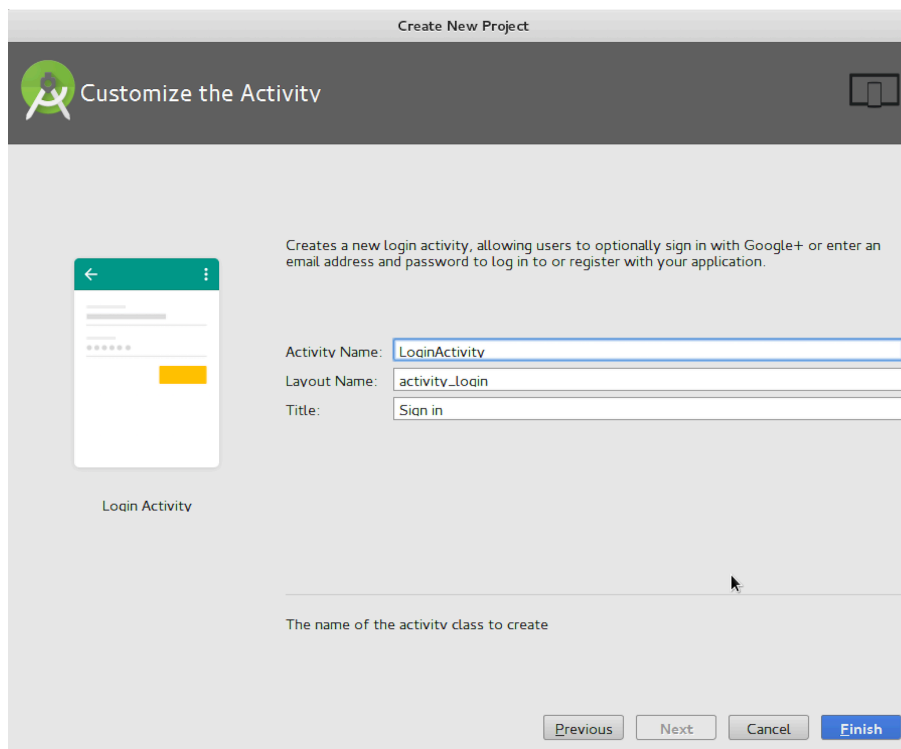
Create New Project

Customize the Activity

Creates a new login activity, allowing users to optionally sign in with Google+ or enter an email address and password to log in to or register with your application.

Login Activity

Activity Name: LoginActivity
Layout Name: activity_login
Title: Sign in

The name of the activity class to create

Previous Next Cancel Finish